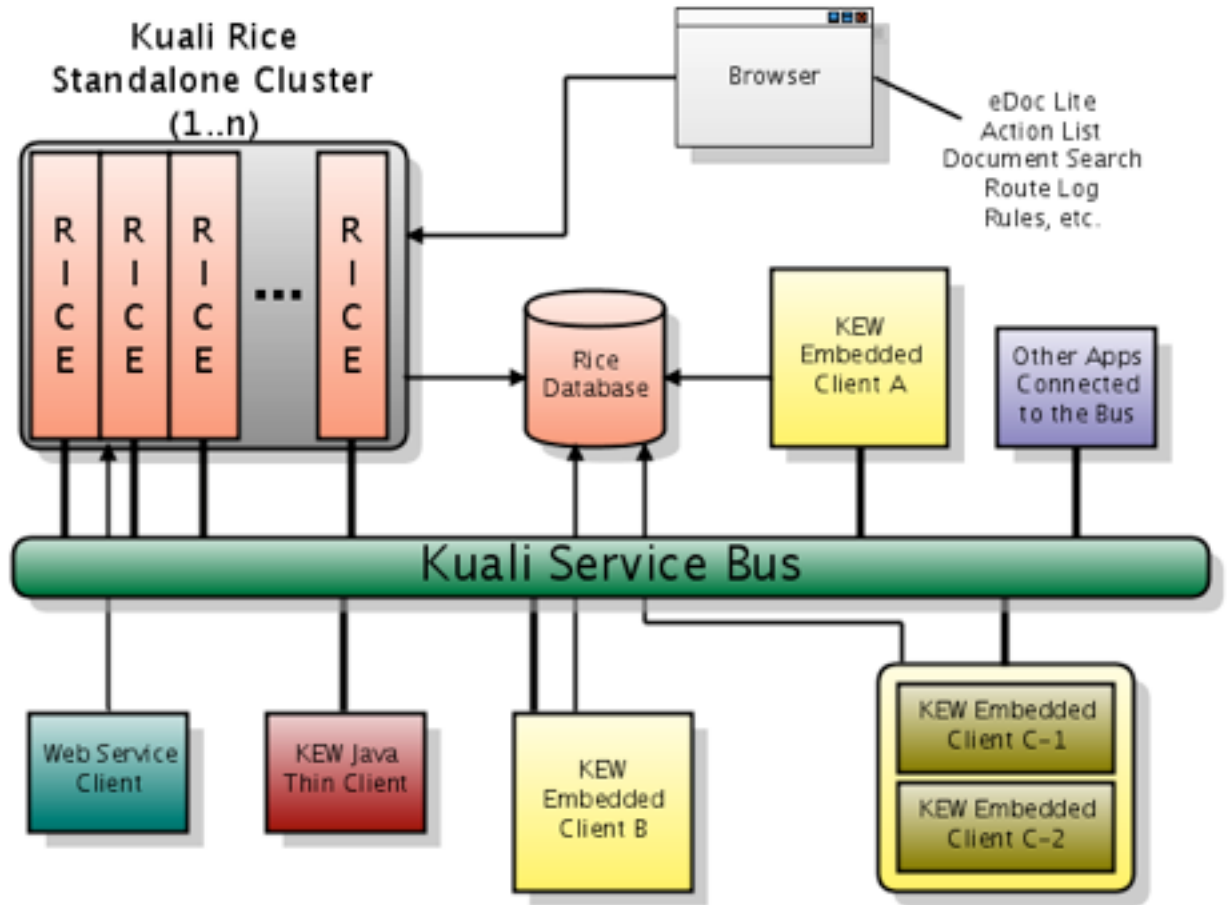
Kuali Rice Standalone Cluster (1..n)

RICE RICE RICE ... RICE

Browser

eDoc Lite
Action List
Document Search
Route Log
Rules, etc.

Rice Database

KEW Embedded Client A

Other Apps Connected to the Bus

Kuali Service Bus

Web Service Client

KEW Java Thin Client

KEW Embedded Client B

KEW Embedded Client C-1

KEW Embedded Client C-2